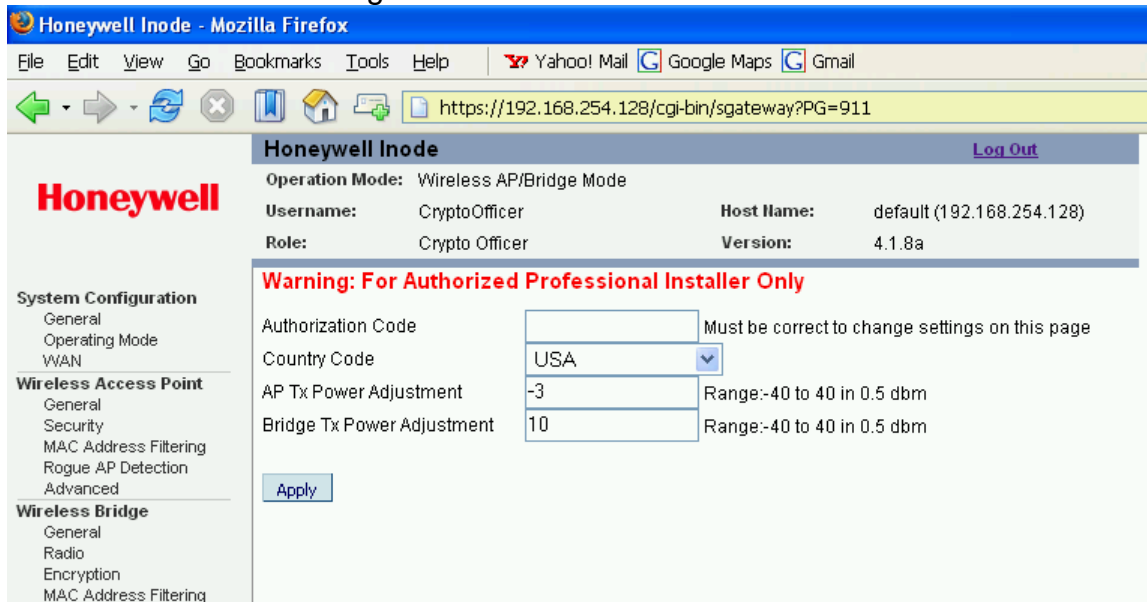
Honeywell Inode - Mozilla Firefox

File Edit View Go Bookmarks Tools Help Yahoo! Mail Google Maps Gmail

https://192.168.254.128/cgi-bin/sgateway?PG=911

Honeywell

Honeywell Inode

Log Out

| Operation Mode: | Wireless AP/Bridge Mode | | |
|---|---|---|---|
| Username: | CryptoOfficer | Host Name: | default (192.168.254.128) |
| Role: | Crypto Officer | Version: | 4.1.8a |

System Configuration
General
Operating Mode
WAN
Wireless Access Point
General
Security
MAC Address Filtering
Rogue AP Detection
Advanced
Wireless Bridge
General
Radio
Encryption
MAC Address Filtering

Warning: For Authorized Professional Installer Only

| Authorization Code | | Must be correct to change settings on this page |
|---|---|---|
| Country Code | USA | |
| AP Tx Power Adjustment | -3 | Range:-40 to 40 in 0.5 dbm |
| Bridge Tx Power Adjustment | 10 | Range:-40 to 40 in 0.5 dbm |

Apply